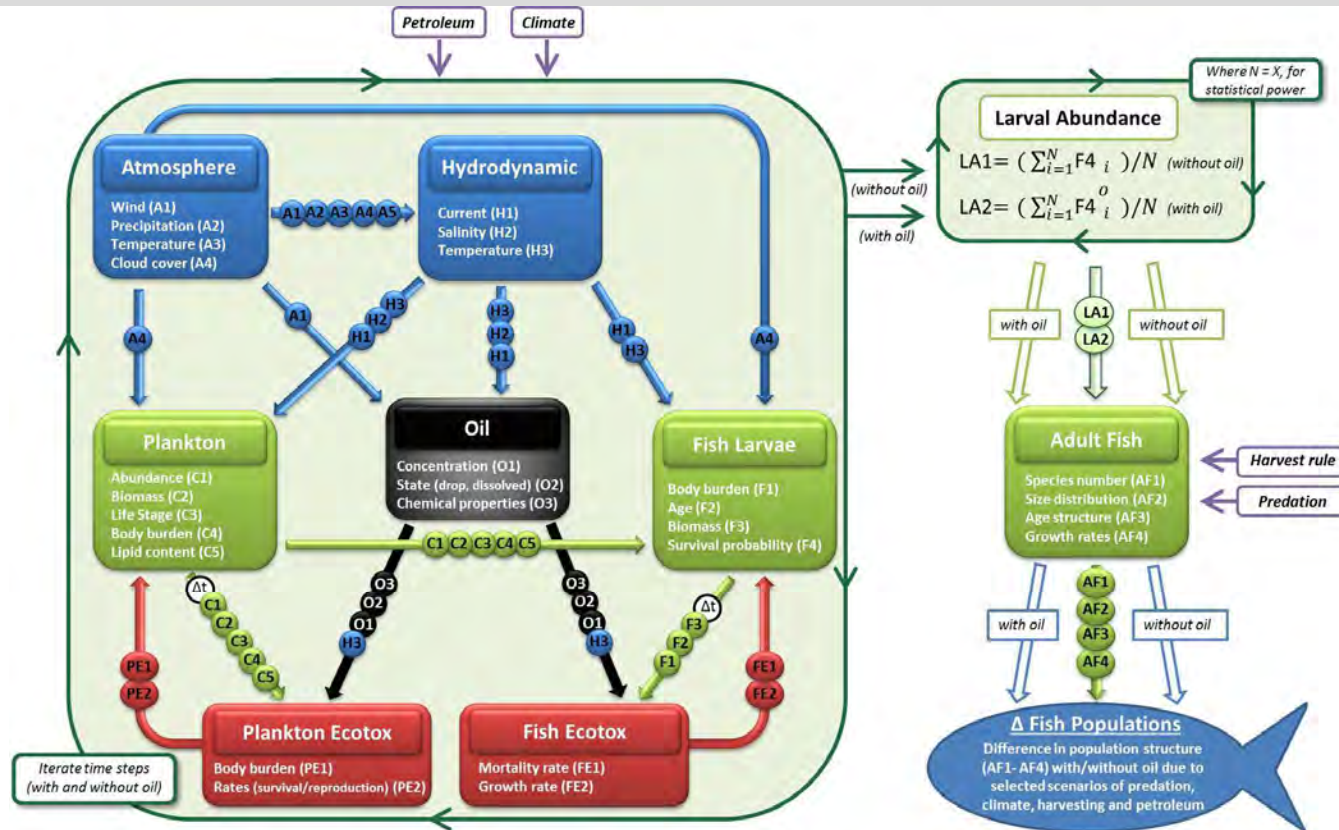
Petroleum

Climate

Atmosphere

Wind (A1)
Precipitation (A2)
Temperature (A3)
Cloud cover (A4)

A1 A2 A3 A4 A5

Hydrodynamic

Current (H1)
Salinity (H2)
Temperature (H3)

A4

A1

H3 H2 H1

H3 H2 H1

H1 H3

A4

Plankton

Abundance (C1)
Biomass (C2)
Life Stage (C3)
Body burden (C4)
Lipid content (C5)

Oil

Concentration (O1)
State (drop, dissolved) (O2)
Chemical properties (O3)

Fish Larvae

Body burden (F1)
Age (F2)
Biomass (F3)
Survival probability (F4)

C1 C2 C3 C4 C5

Δt C1 C2 C3 C4 C5

O3 O2 O1 H3

O3 O2 O1 H3

Δt F3 F2 F1

PE1 PE2

FE1 FE2

Plankton Ecotox

Body burden (PE1)
Rates (survival/reproduction) (PE2)

Fish Ecotox

Mortality rate (FE1)
Growth rate (FE2)

Iterate time steps (with and without oil)

(without oil)

(with oil)

Where N = X, for statistical power

Larval Abundance

LA1= $(\sum_{i=1}^{N} F4_{i})/N$ (without oil)

LA2= $(\sum_{i=1}^{N} F4_{i}^{o})/N$ (with oil)

with oil

LA1 LA2

without oil

Adult Fish

Species number (AF1)
Size distribution (AF2)
Age structure (AF3)
Growth rates (AF4)

Harvest rule

Predation

with oil

AF1 AF2 AF3 AF4

without oil

Δ Fish Populations

Difference in population structure (AF1- AF4) with/without oil due to selected scenarios of predation, climate, harvesting and petroleum